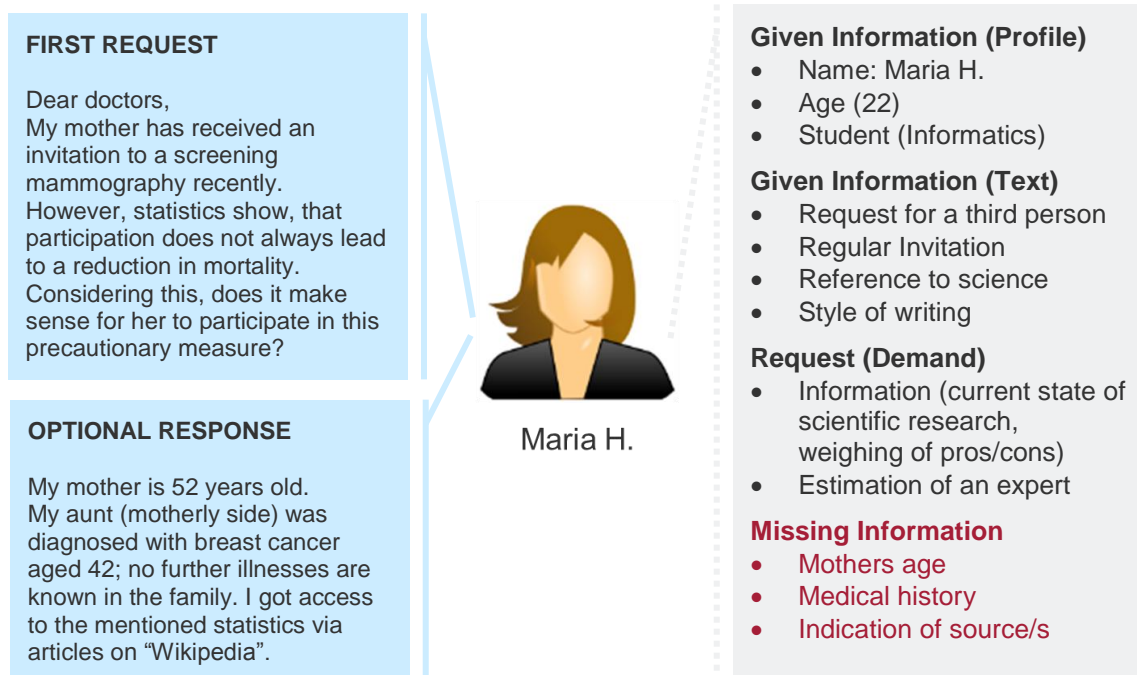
FIRST REQUEST

Dear doctors,
My mother has received an invitation to a screening mammography recently. However, statistics show, that participation does not always lead to a reduction in mortality. Considering this, does it make sense for her to participate in this precautionary measure?

OPTIONAL RESPONSE

My mother is 52 years old. My aunt (motherly side) was diagnosed with breast cancer aged 42; no further illnesses are known in the family. I got access to the mentioned statistics via articles on "Wikipedia".

Maria H.

Given Information (Profile)
- Name: Maria H.
- Age (22)
- Student (Informatics)

Given Information (Text)
- Request for a third person
- Regular Invitation
- Reference to science
- Style of writing

Request (Demand)
- Information (current state of scientific research, weighing of pros/cons)
- Estimation of an expert

Missing Information
- Mothers age
- Medical history
- Indication of source/s